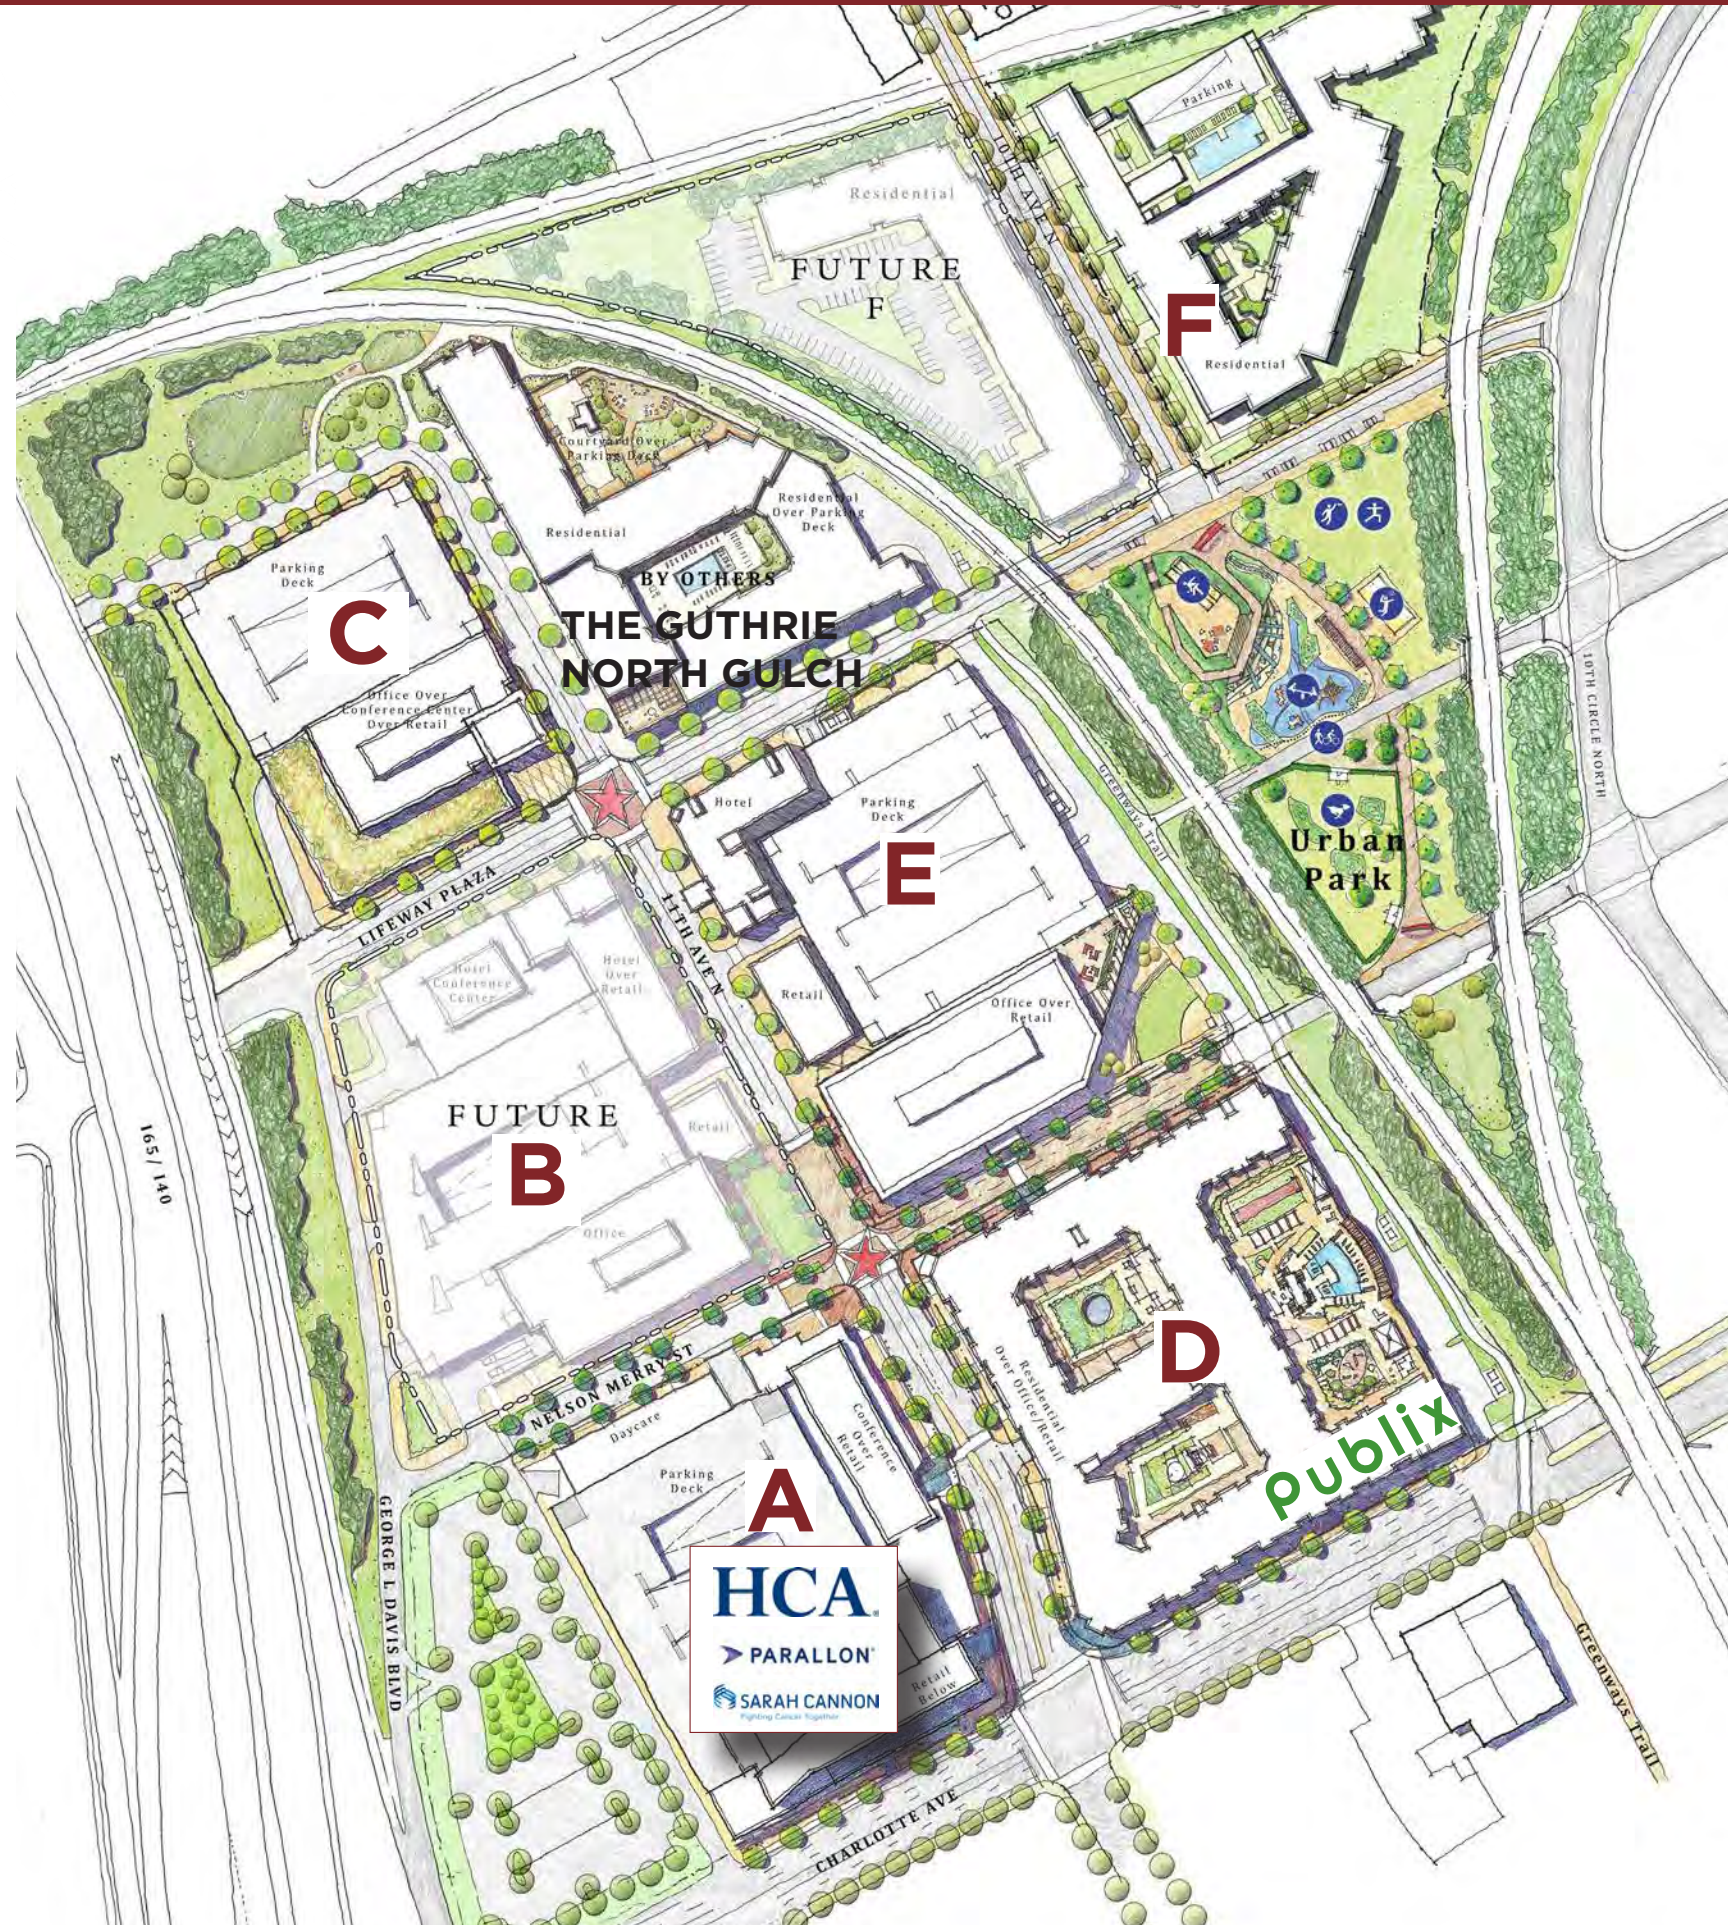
Parking

Residential

FUTURE
F

F

Residential

Courtyard Over Parking Deck

Residential Over Parking Deck

Residential

BY OTHERS
THE GUTHRIE
NORTH GULCH

Parking Deck

C

Office Over Conference Center Over Retail

Urban Park

10TH CIRCLE NORTH

Greenways Trail

Hotel

Parking Deck

E

LIFEWAY PLAZA

11TH AVE N

Hotel Conference Center

Hotel Over Retail

Retail

Office Over Retail

FUTURE
B

Retail

Office

165/140

D

Residential Over Office/Retail

NELSON MERRY ST

Daycare

Conference Over Retail

publix

Parking Deck

A

HCA
PARALLON
SARAH CANNON
Fighting Cancer Together

Retail Below

GEORGE L DAVIS BLVD

CHARLOTTE AVE

Greenways Trail